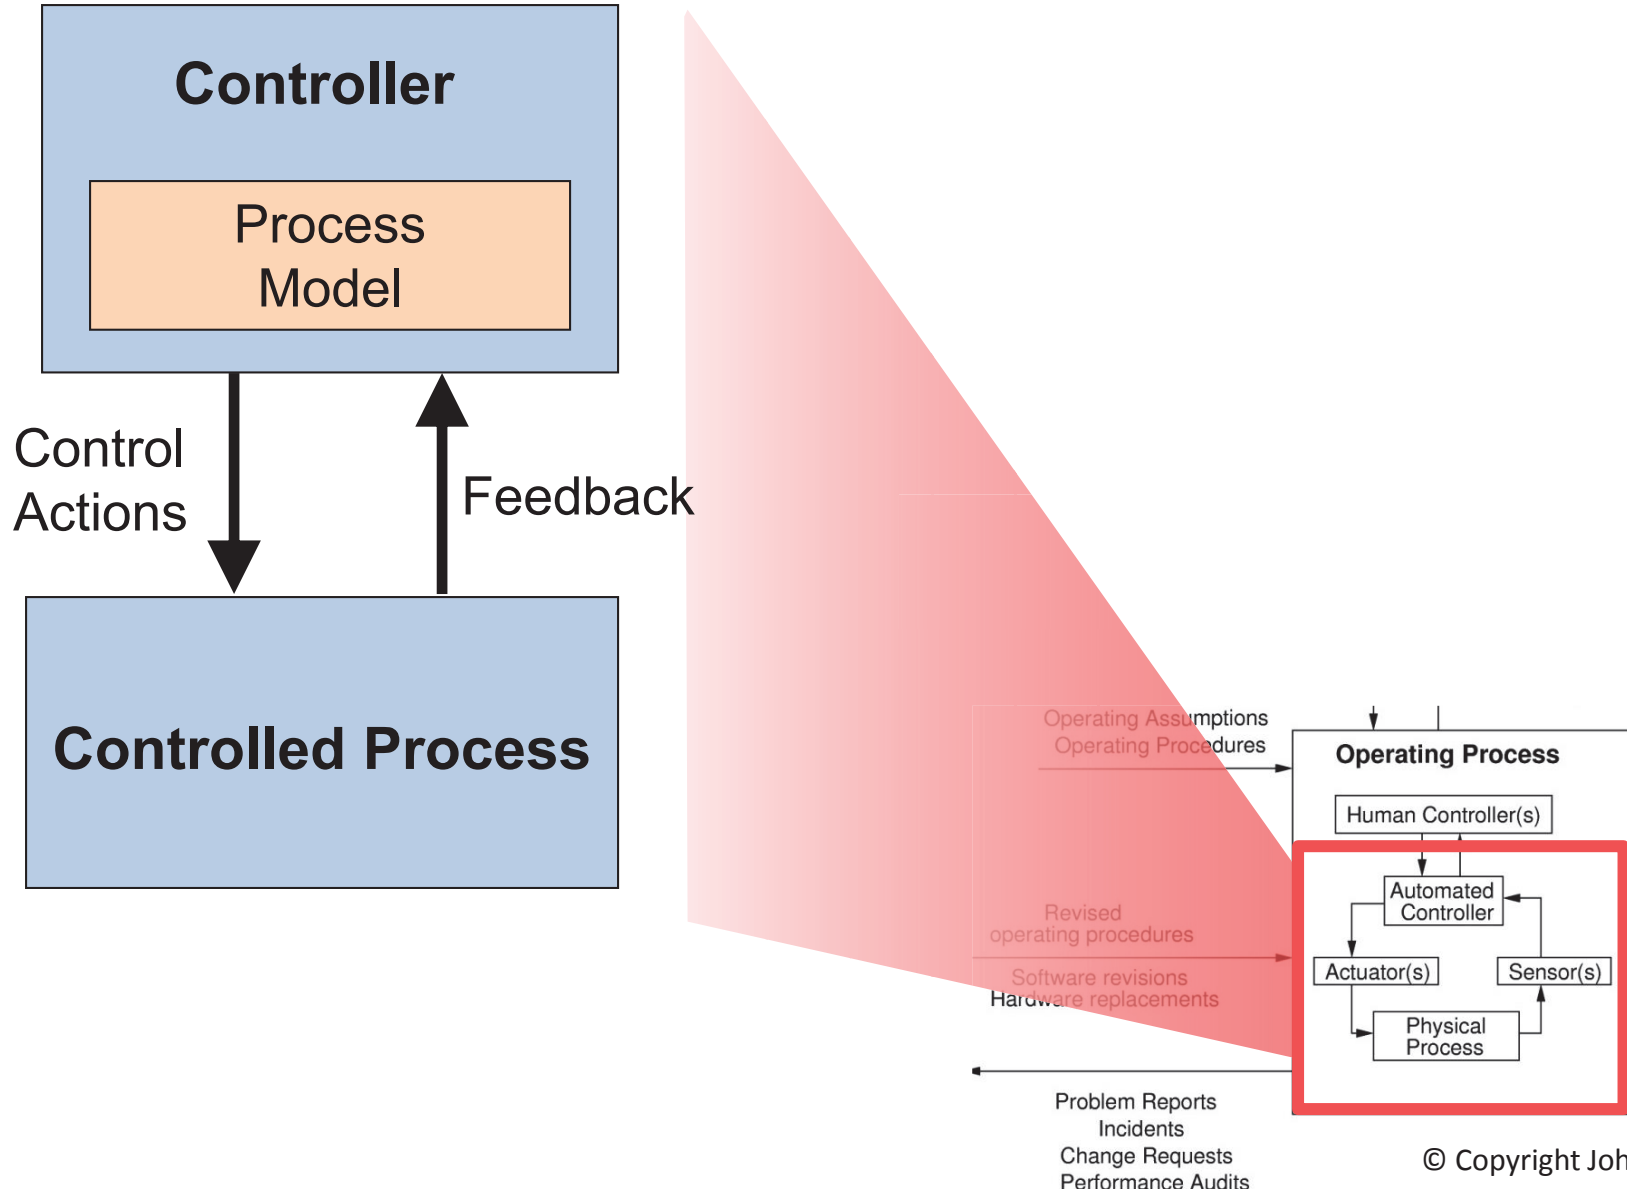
Controller

Process Model

Control Actions

Feedback

Controlled Process

Operating Assumptions
Operating Procedures

Operating Process

Human Controller(s)

Automated Controller

Revised operating procedures

Software revisions
Hardware replacements

Actuator(s)

Sensor(s)

Physical Process

Problem Reports
Incidents
Change Requests
Performance Audits

© Copyright Joh